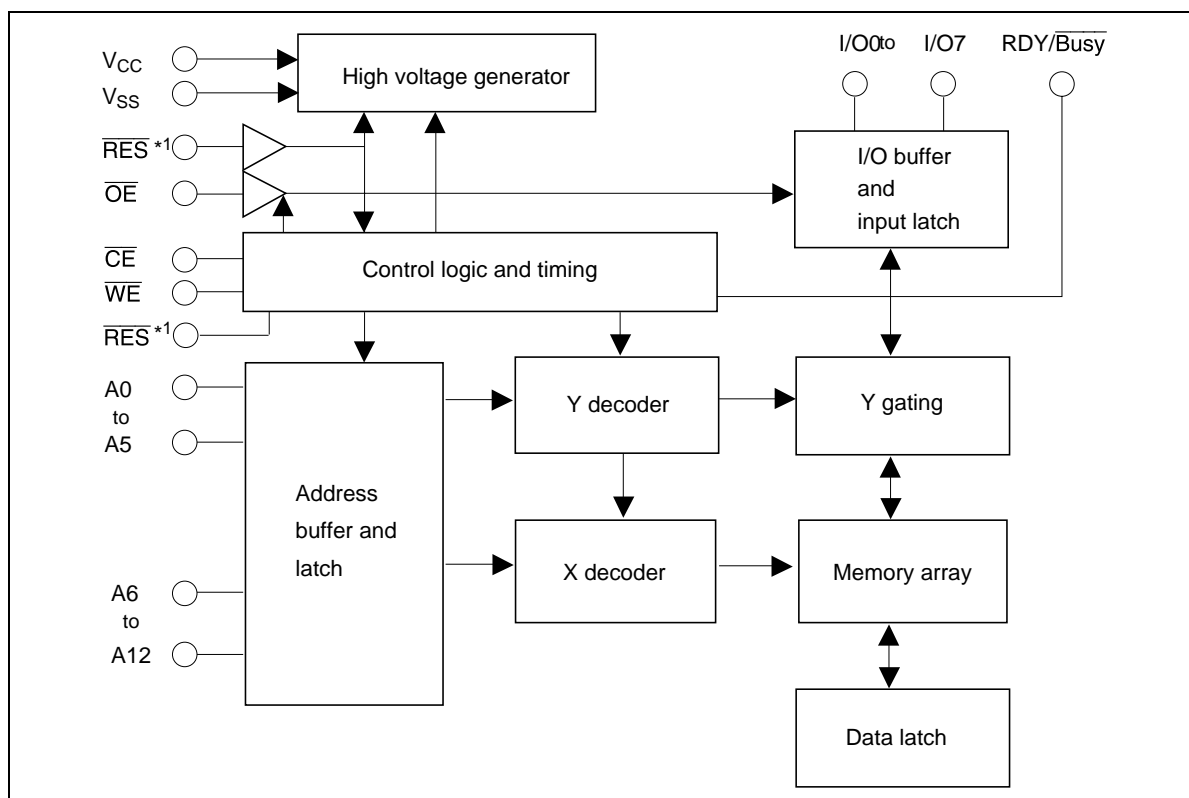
$V_{CC}$
$V_{SS}$
High voltage generator
I/O0to I/O7 RDY/$\overline{Busy}$
$\overline{RES}$ *1
$\overline{OE}$
I/O buffer and input latch
$\overline{CE}$
$\overline{WE}$
Control logic and timing
$\overline{RES}$ *1
A0 to A5
Y decoder
Y gating
Address buffer and latch
X decoder
Memory array
A6 to A12
Data latch